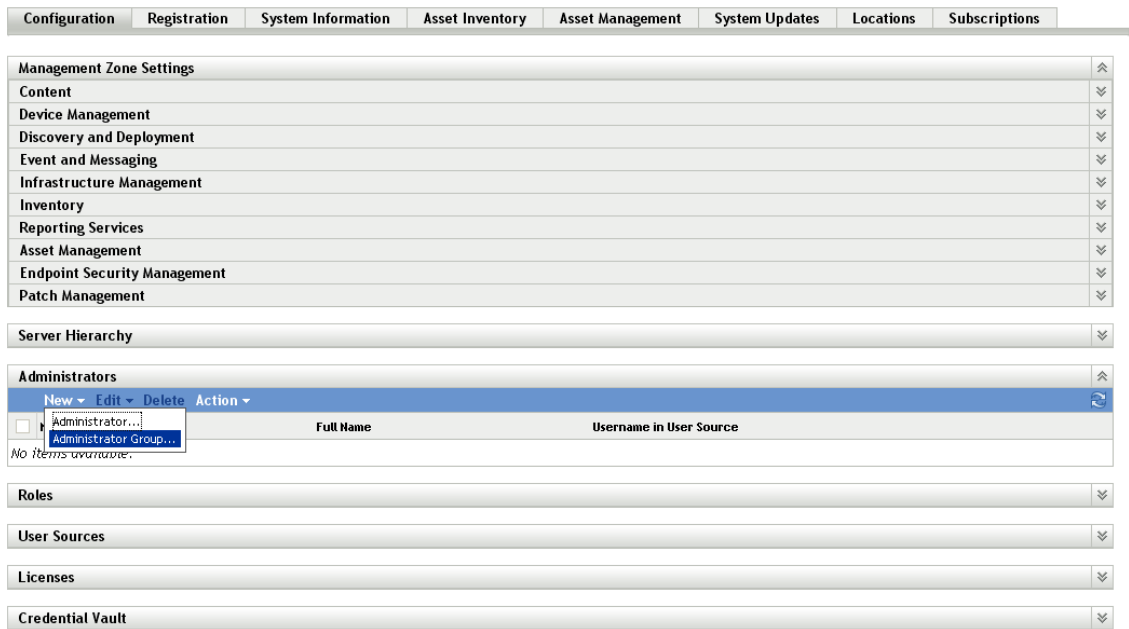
Configuration | Registration | System Information | Asset Inventory | Asset Management | System Updates | Locations | Subscriptions

Management Zone Settings
Content
Device Management
Discovery and Deployment
Event and Messaging
Infrastructure Management
Inventory
Reporting Services
Asset Management
Endpoint Security Management
Patch Management

Server Hierarchy

Administrators
New Edit Delete Action
Administrator...
Administrator Group...
Full Name
Username in User Source
No items available.

Roles

User Sources

Licenses

Credential Vault